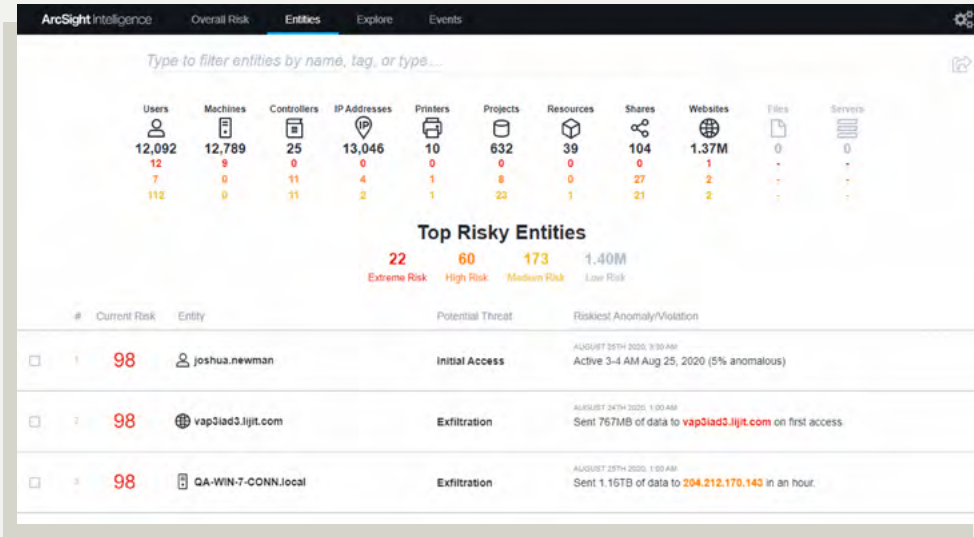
ArcSight Intelligence Overall Risk Entities Explore Events

Type to filter entities by name, tag, or type....

| Users | Machines | Controllers | IP Addresses | Printers | Projects | Resources | Shares | Websites | Files | Servers |
|---|---|---|---|---|---|---|---|---|---|---|
| 12,092 | 12,789 | 25 | 13,046 | 10 | 632 | 39 | 104 | 1.37M | 0 | 0 |
| 12 | 9 | 0 | 0 | 0 | 0 | 0 | 0 | 1 | - | - |
| 7 | 0 | 11 | 4 | 1 | 8 | 0 | 27 | 2 | - | - |
| 112 | 0 | 11 | 2 | 1 | 23 | 1 | 21 | 2 | - | - |

Top Risky Entities

22 Extreme Risk
60 High Risk
173 Medium Risk
1.40M Low Risk

| # | Current Risk | Entity | Potential Threat | Riskiest Anomaly/Violation |
|---|---|---|---|---|
| 1 | 98 | joshua.newman | Initial Access | AUGUST 25TH 2020, 3:30 AM Active 3-4 AM Aug 25, 2020 (5% anomalous) |
| 2 | 98 | vap3iad3.lijit.com | Exfiltration | AUGUST 24TH 2020, 1:00 AM Sent 767MB of data to vap3iad3.lijit.com on first access |
| 3 | 98 | QA-WIN-7-CONN.local | Exfiltration | AUGUST 25TH 2020, 1:00 AM Sent 1.15TB of data to 204.212.170.143 in an hour. |